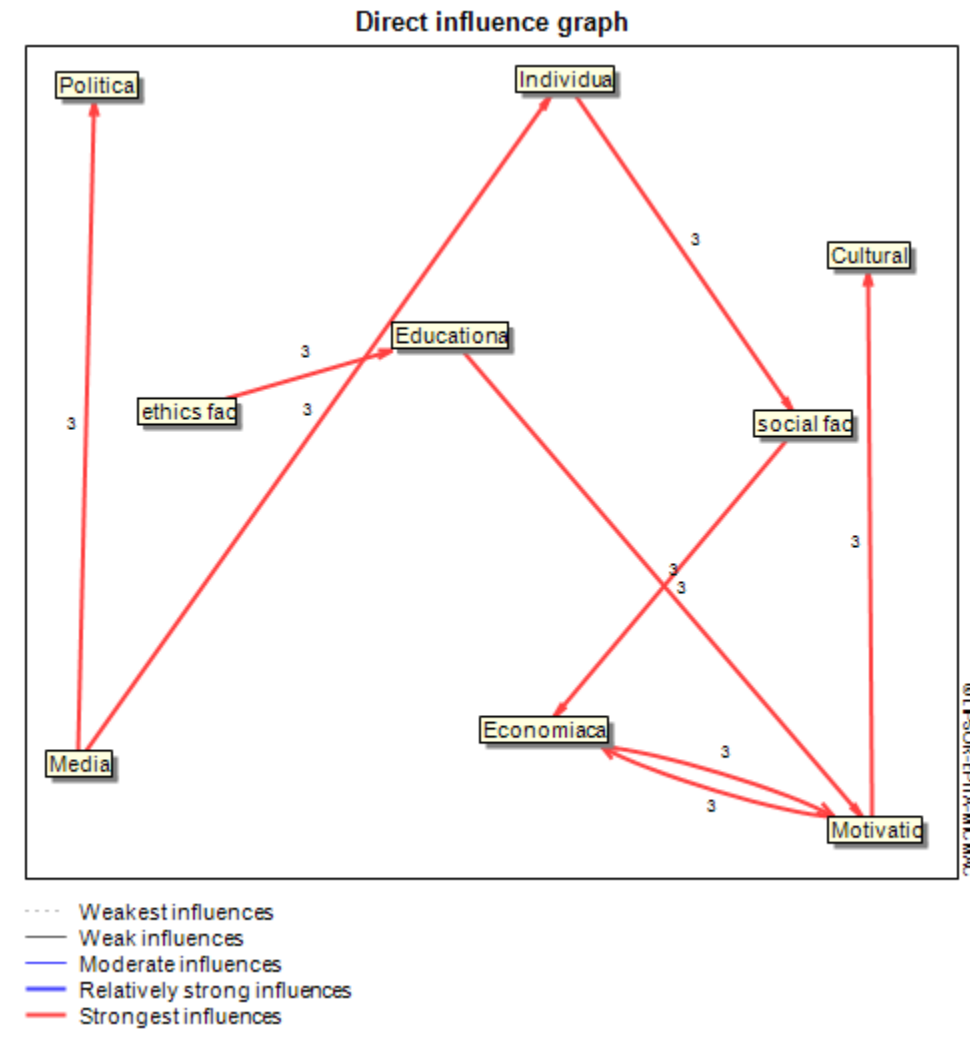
Direct influence graph

Politica

Individua

Cultural

Educationa

ethics fac

social fac

Media

Economiaca

Motivatio

3
3
3
3
3
3
3
3
3

© LIPSOR-EPITA-MICMAC

Weakest influences
Weak influences
Moderate influences
Relatively strong influences
Strongest influences